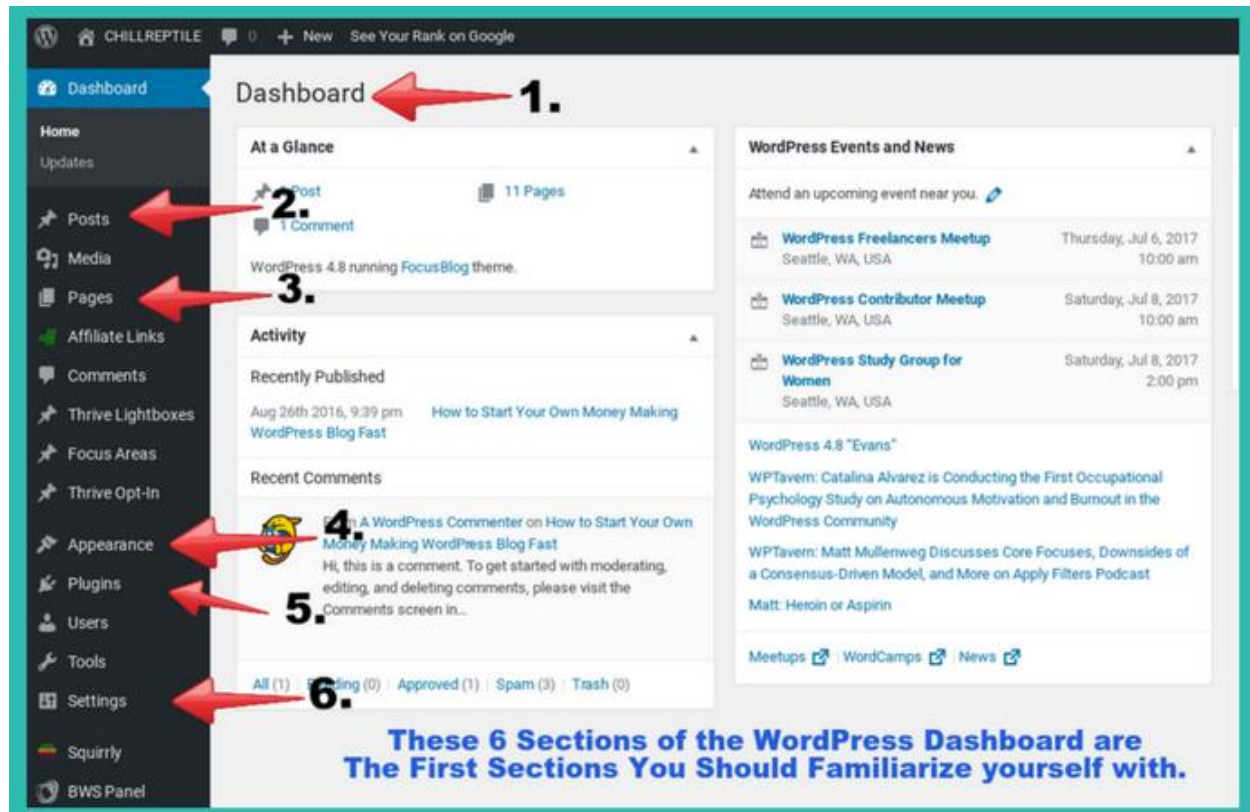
CHILLREPTILE 0 + New See Your Rank on Google

Dashboard
Home
Updates
Posts
Media
Pages
Affiliate Links
Comments
Thrive Lightboxes
Focus Areas
Thrive Opt-In
Appearance
Plugins
Users
Tools
Settings
Squirrly
BWS Panel

Dashboard 1.

At a Glance
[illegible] Post 2.
11 Pages
1 Comment
WordPress 4.8 running FocusBlog theme.

3.

Activity
Recently Published
Aug 26th 2016, 9:39 pm How to Start Your Own Money Making WordPress Blog Fast
Recent Comments
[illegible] A WordPress Commenter on How to Start Your Own Money Making WordPress Blog Fast 4.
Hi, this is a comment. To get started with moderating, editing, and deleting comments, please visit the Comments screen in…
5.
All (1) | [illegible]ding (0) | Approved (1) | Spam (3) | Trash (0)
6.

WordPress Events and News
Attend an upcoming event near you.
WordPress Freelancers Meetup Seattle, WA, USA Thursday, Jul 6, 2017 10:00 am
WordPress Contributor Meetup Seattle, WA, USA Saturday, Jul 8, 2017 10:00 am
WordPress Study Group for Women Seattle, WA, USA Saturday, Jul 8, 2017 2:00 pm
WordPress 4.8 "Evans"
WPTavern: Catalina Alvarez is Conducting the First Occupational Psychology Study on Autonomous Motivation and Burnout in the WordPress Community
WPTavern: Matt Mullenweg Discusses Core Focuses, Downsides of a Consensus-Driven Model, and More on Apply Filters Podcast
Matt: Heroin or Aspirin
Meetups | WordCamps | News

These 6 Sections of the WordPress Dashboard are The First Sections You Should Familiarize yourself with.